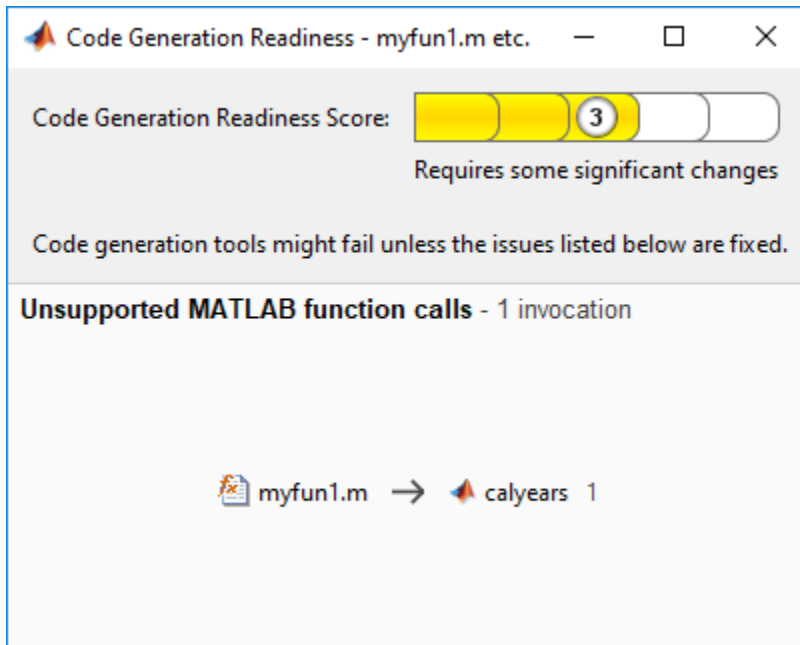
Code Generation Readiness - myfun1.m etc.

Code Generation Readiness Score: 3

Requires some significant changes

Code generation tools might fail unless the issues listed below are fixed.

**Unsupported MATLAB function calls** - 1 invocation

myfun1.m → calyears 1